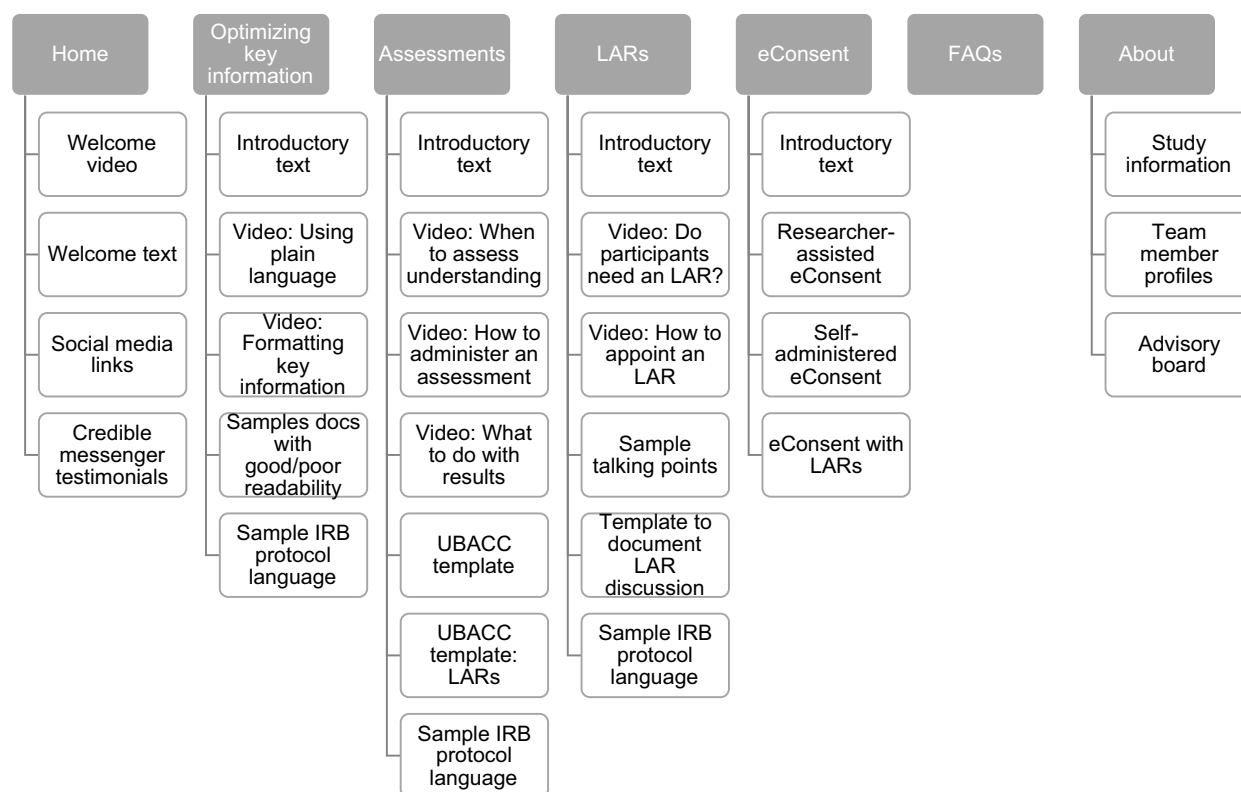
Home

Welcome video

Welcome text

Social media links

Credible messenger testimonials

Optimizing key information

Introductory text

Video: Using plain language

Video: Formatting key information

Samples docs with good/poor readability

Sample IRB protocol language

Assessments

Introductory text

Video: When to assess understanding

Video: How to administer an assessment

Video: What to do with results

UBACC template

UBACC template: LARs

Sample IRB protocol language

LARs

Introductory text

Video: Do participants need an LAR?

Video: How to appoint an LAR

Sample talking points

Template to document LAR discussion

Sample IRB protocol language

eConsent

Introductory text

Researcher-assisted eConsent

Self-administered eConsent

eConsent with LARs

FAQs

About

Study information

Team member profiles

Advisory board